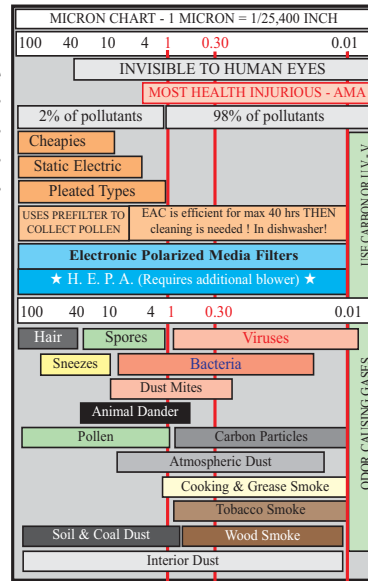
MICRON CHART - 1 MICRON = 1/25,400 INCH

100 40 10 4 1 0.30 0.01

INVISIBLE TO HUMAN EYES

MOST HEALTH INJURIOUS - AMA

2% of pollutants

98% of pollutants

Cheapies

Static Electric

Pleated Types

USES PREFILTER TO COLLECT POLLEN

EAC is efficient for max 40 hrs THEN cleaning is needed ! In dishwasher!

Electronic Polarized Media Filters

★ H. E. P. A. (Requires additional blower) ★

USE CARBON OR U.V. - V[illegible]

100 40 10 4 1 0.30 0.01

Hair

Spores

Viruses

Sneezes

Bacteria

Dust Mites

Animal Dander

Pollen

Carbon Particles

Atmospheric Dust

Cooking & Grease Smoke

Tobacco Smoke

Soil & Coal Dust

Wood Smoke

Interior Dust

ODOR CAUSING GASES